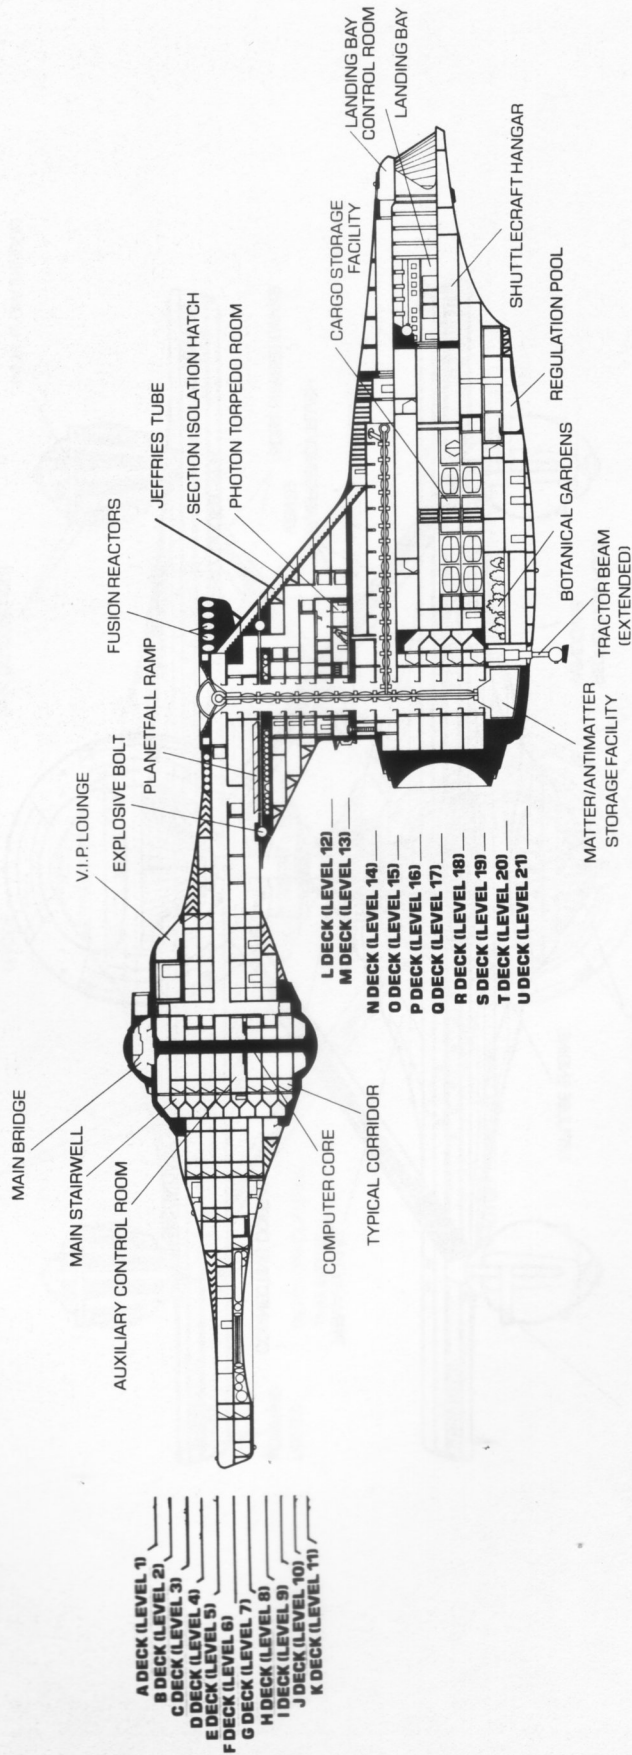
LANDING BAY CONTROL ROOM
LANDING BAY
CARGO STORAGE FACILITY
SHUTTLECRAFT HANGAR
SECTION ISOLATION HATCH
PHOTON TORPEDO ROOM
REGULATION POOL
JEFFRIES TUBE
BOTANICAL GARDENS
FUSION REACTORS
TRACTOR BEAM (EXTENDED)
PLANETFALL RAMP
MATTER/ANTIMATTER STORAGE FACILITY
EXPLOSIVE BOLT
V.I.P. LOUNGE
L DECK (LEVEL 12)
M DECK (LEVEL 13)
N DECK (LEVEL 14)
O DECK (LEVEL 15)
P DECK (LEVEL 16)
Q DECK (LEVEL 17)
R DECK (LEVEL 18)
S DECK (LEVEL 19)
T DECK (LEVEL 20)
U DECK (LEVEL 21)
MAIN BRIDGE
MAIN STAIRWELL
COMPUTER CORE
TYPICAL CORRIDOR
AUXILIARY CONTROL ROOM
A DECK (LEVEL 1)
B DECK (LEVEL 2)
C DECK (LEVEL 3)
D DECK (LEVEL 4)
E DECK (LEVEL 5)
F DECK (LEVEL 6)
G DECK (LEVEL 7)
H DECK (LEVEL 8)
I DECK (LEVEL 9)
J DECK (LEVEL 10)
K DECK (LEVEL 11)